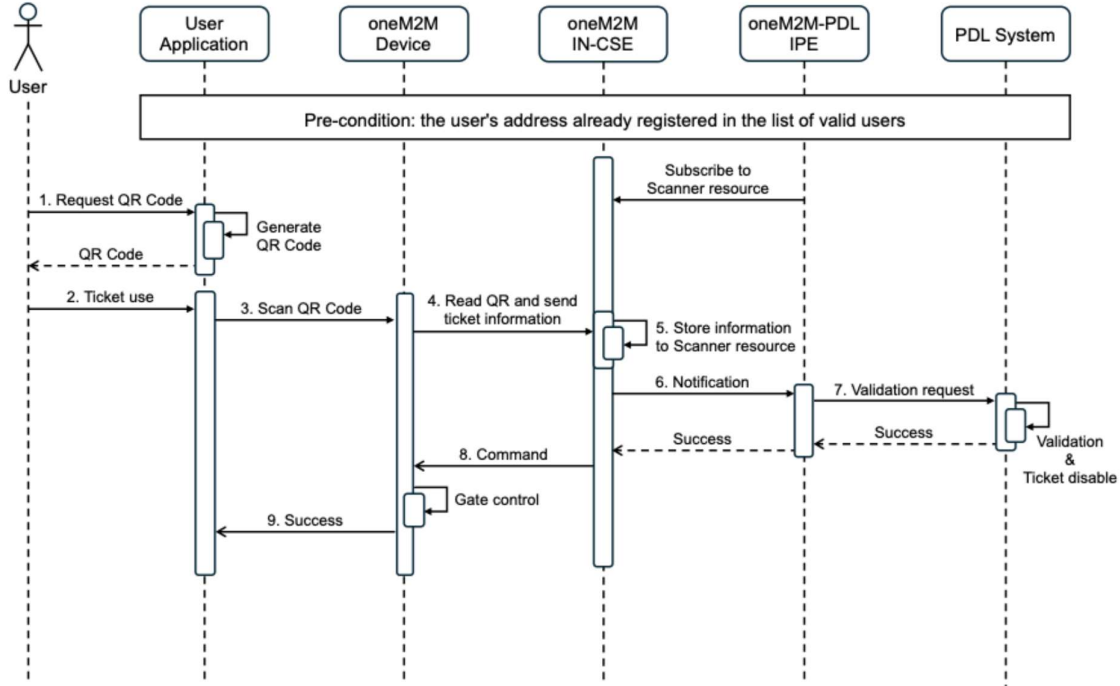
User

User Application

oneM2M Device

oneM2M IN-CSE

oneM2M-PDL IPE

PDL System

Pre-condition: the user's address already registered in the list of valid users

Subscribe to Scanner resource

1. Request QR Code

Generate QR Code

QR Code

2. Ticket use

3. Scan QR Code

4. Read QR and send ticket information

5. Store information to Scanner resource

6. Notification

7. Validation request

Success

Success

Validation & Ticket disable

8. Command

Gate control

9. Success